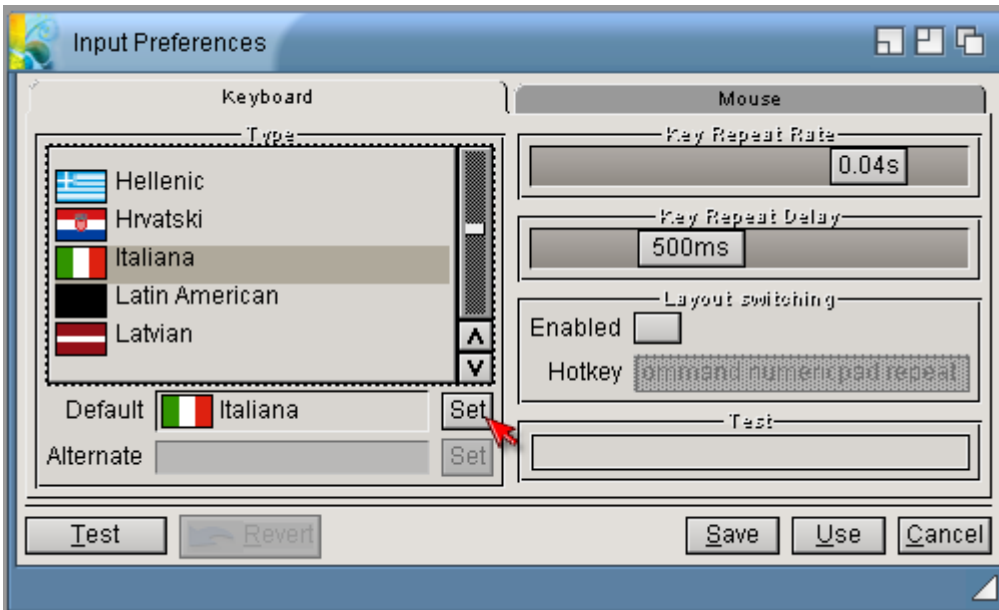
Input Preferences

Keyboard

Mouse

Type

Hellenic
Hrvatski
Italiana
Latin American
Latvian

Default Italiana Set

Alternate Set

Key Repeat Rate
0.04s

Key Repeat Delay
500ms

Layout switching
Enabled
Hotkey ommand numericpad repeat

Test

Test Revert Save Use Cancel